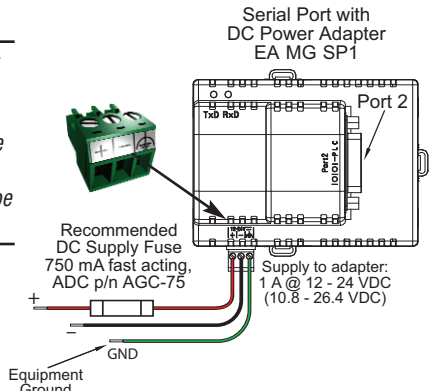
Serial Port with DC Power Adapter EA MG SP1

Port 2

TxD RxD

Port2 IO|O1-PLC

+ − ⏚

Recommended DC Supply Fuse 750 mA fast acting, ADC p/n AGC-75

Supply to adapter: 1 A @ 12 - 24 VDC (10.8 - 26.4 VDC)

+

−

GND

Equipment Ground